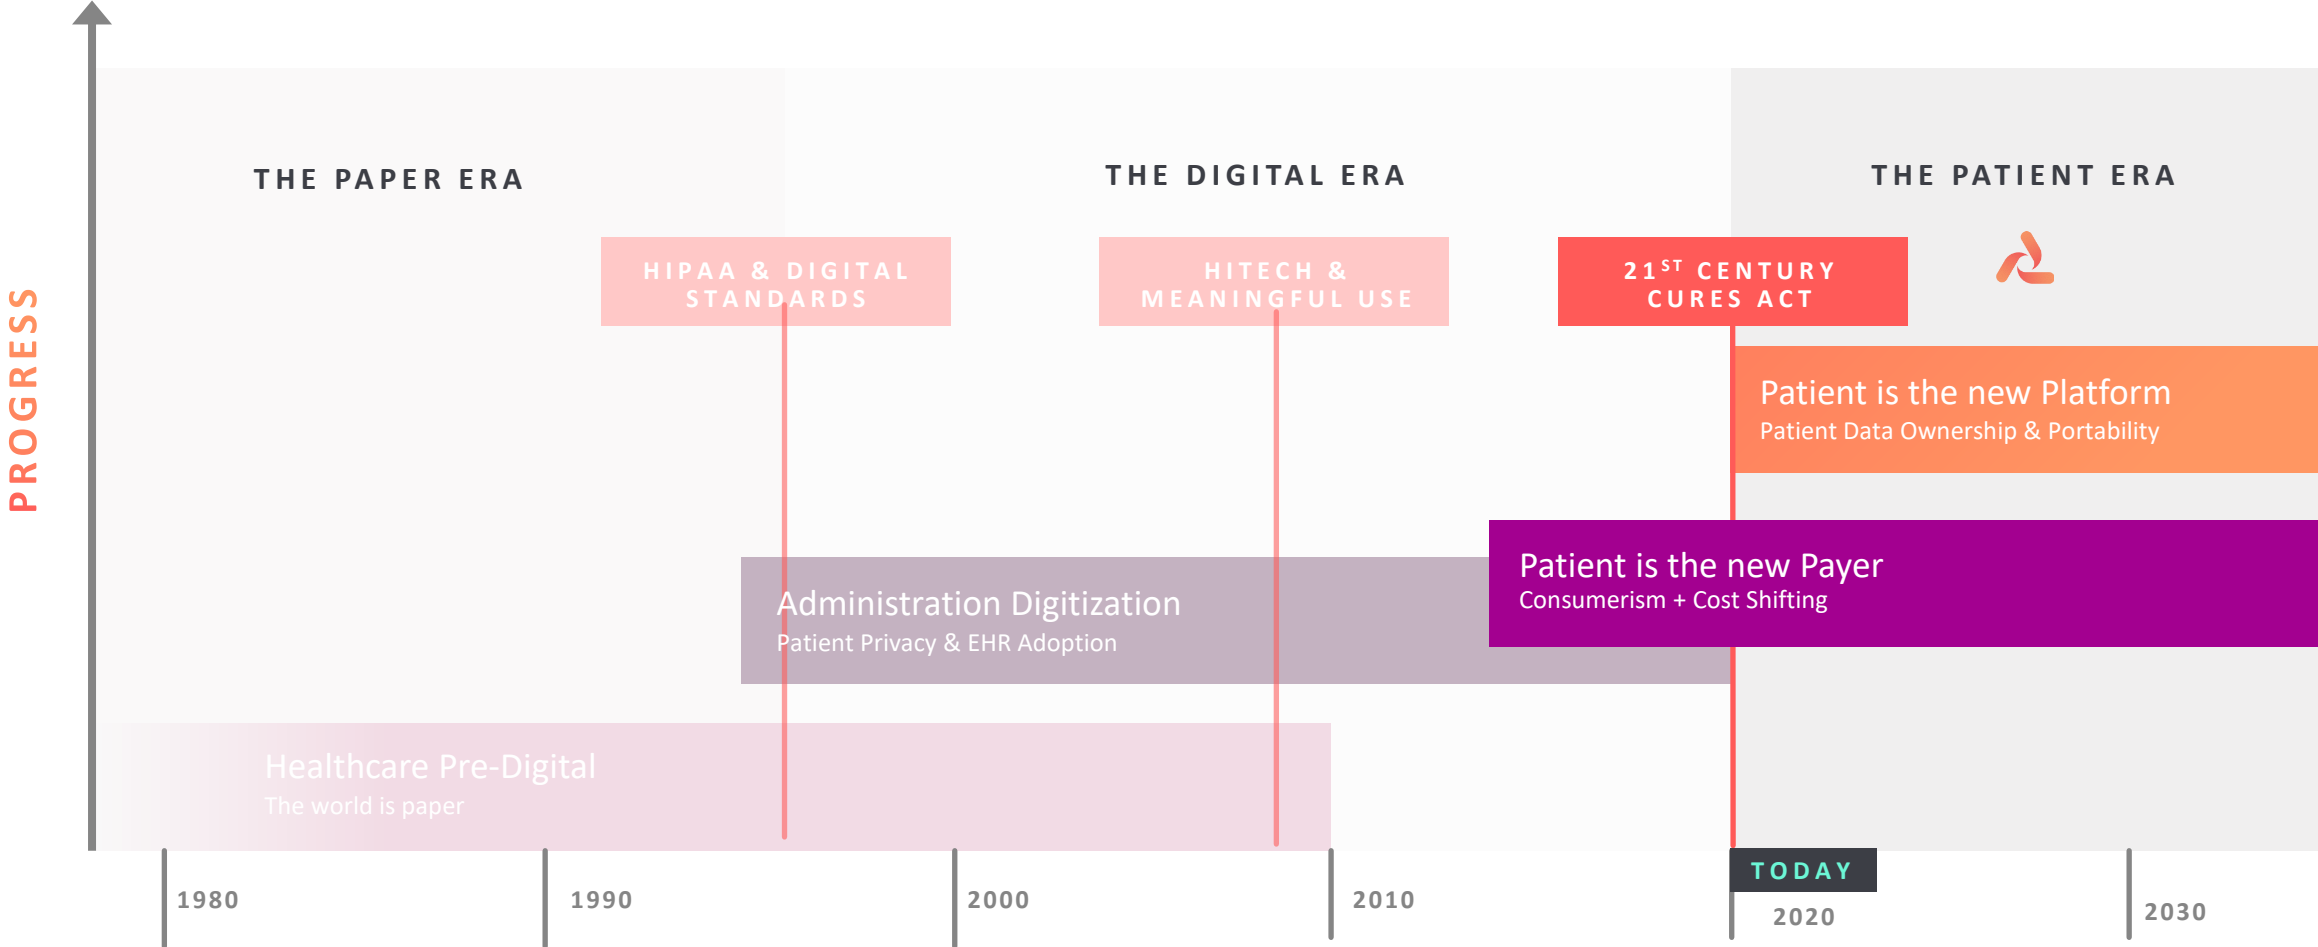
PROGRESS

THE PAPER ERA

THE DIGITAL ERA

THE PATIENT ERA

HIPAA & DIGITAL STANDARDS

HITECH & MEANINGFUL USE

21$^{ST}$ CENTURY CURES ACT

Patient is the new Platform
Patient Data Ownership & Portability

Patient is the new Payer
Consumerism + Cost Shifting

Administration Digitization
Patient Privacy & EHR Adoption

Healthcare Pre-Digital
The world is paper

1980

1990

2000

2010

TODAY

2020

2030